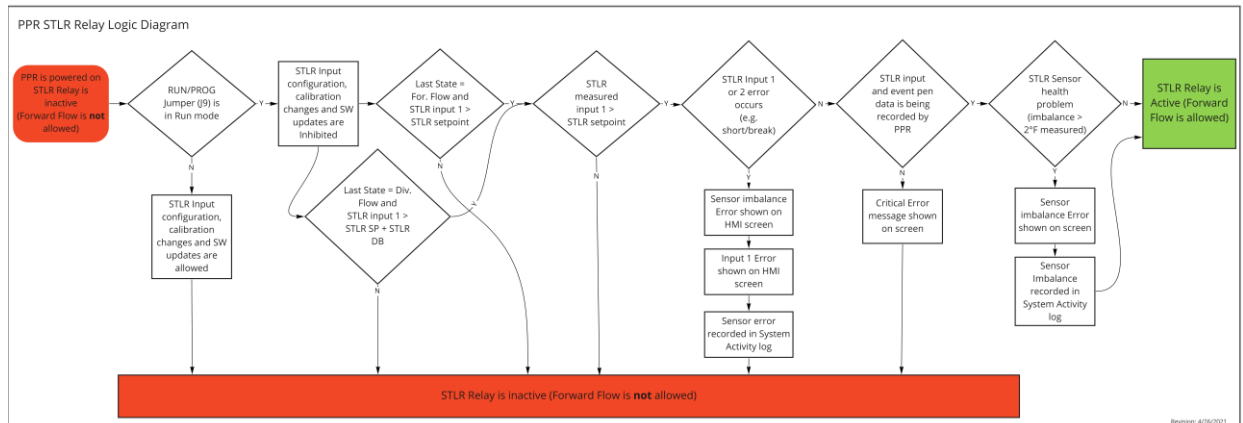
PPR STLR Relay Logic Diagram

PPR is powered on STLR Relay is inactive (Forward Flow is **not** allowed)

RUN/PROG Jumper (J9) is in Run mode

Y

N

STLR Input configuration, calibration changes and SW updates are allowed

STLR Input configuration, calibration changes and SW updates are Inhibited

Last State = For. Flow and STLR input 1 > STLR setpoint

Y

N

Last State = Div. Flow and STLR input 1 > STLR SP + STLR DB

Y

N

STLR measured input 1 > STLR setpoint

Y

N

STLR Input 1 or 2 error occurs (e.g. short/break)

Y

N

Sensor imbalance Error shown on HMI screen

Input 1 Error shown on HMI screen

Sensor error recorded in System Activity log

STLR input and event pen data is being recorded by PPR

Y

N

Critical Error message shown on screen

STLR Sensor health problem (imbalance > 2°F measured)

N

Y

Sensor imbalance Error shown on screen

Sensor Imbalance recorded in System Activity log

STLR Relay is Active (Forward Flow is allowed)

STLR Relay is inactive (Forward Flow is **not** allowed)

Revision: 4/26/2021